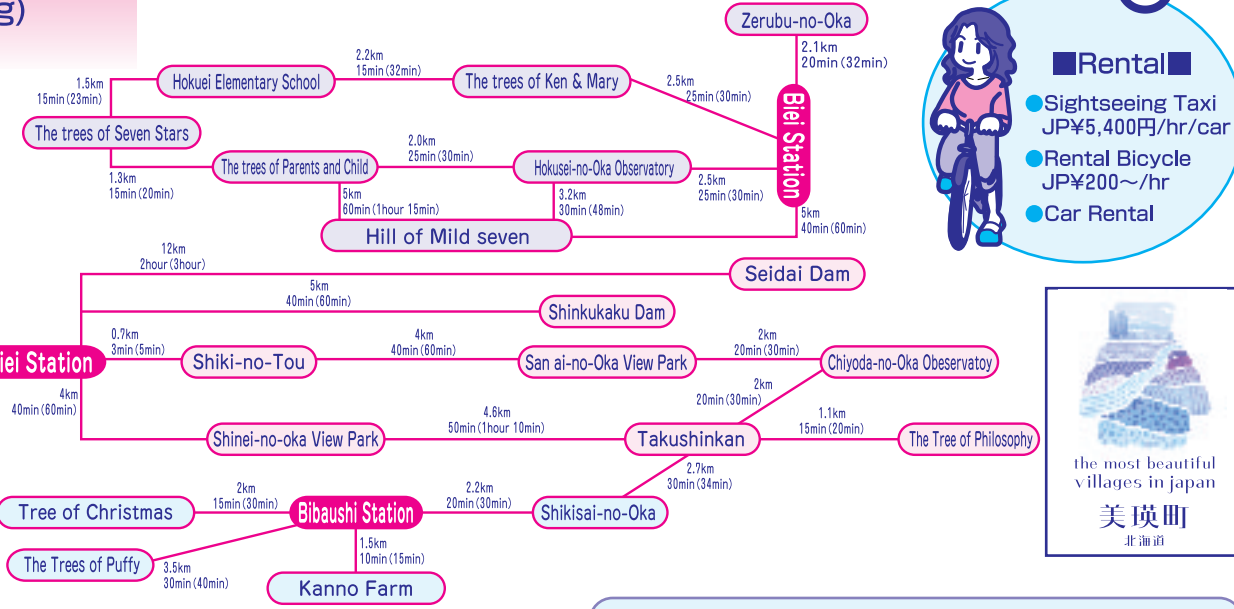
g)

Zerubu-no-Oka
2.1km
20min (32min)

2.2km
15min (32min)

1.5km
15min (23min)

Hokuei Elementary School

The trees of Ken & Mary

2.5km
25min (30min)

Biei Station

The trees of Seven Stars

2.0km
25min (30min)

1.3km
15min (20min)

The trees of Parents and Child

Hokusei-no-Oka Observatory

2.5km
25min (30min)

5km
60min (1hour 15min)

3.2km
30min (48min)

5km
40min (60min)

Hill of Mild seven

■Rental■
●Sightseeing Taxi JP¥5,400円/hr/car
●Rental Bicycle JP¥200～/hr
●Car Rental

12km
2hour (3hour)

Seidai Dam

5km
40min (60min)

Shinkukaku Dam

0.7km
3min (5min)

iei Station

Shiki-no-Tou

4km
40min (60min)

San ai-no-Oka View Park

2km
20min (30min)

Chiyoda-no-Oka Obeservatoy

4km
40min (60min)

2km
20min (30min)

4.6km
50min (1hour 10min)

1.1km
15min (20min)

Shinei-no-oka View Park

Takushinkan

The Tree of Philosophy

2.7km
30min (34min)

2km
15min (30min)

2.2km
20min (30min)

Tree of Christmas

Bibaushi Station

Shikisai-no-Oka

1.5km
10min (15min)

The Trees of Puffy

3.5km
30min (40min)

Kanno Farm

the most beautiful villages in japan
美瑛町
北海道